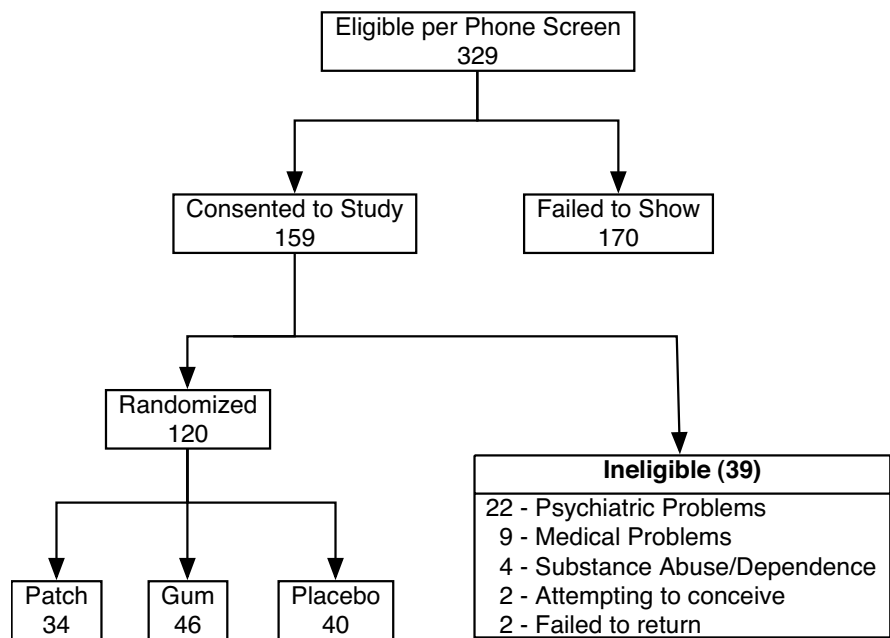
Eligible per Phone Screen
329

Consented to Study
159

Failed to Show
170

Randomized
120

Ineligible (39)
22 - Psychiatric Problems
9 - Medical Problems
4 - Substance Abuse/Dependence
2 - Attempting to conceive
2 - Failed to return

Patch
34

Gum
46

Placebo
40